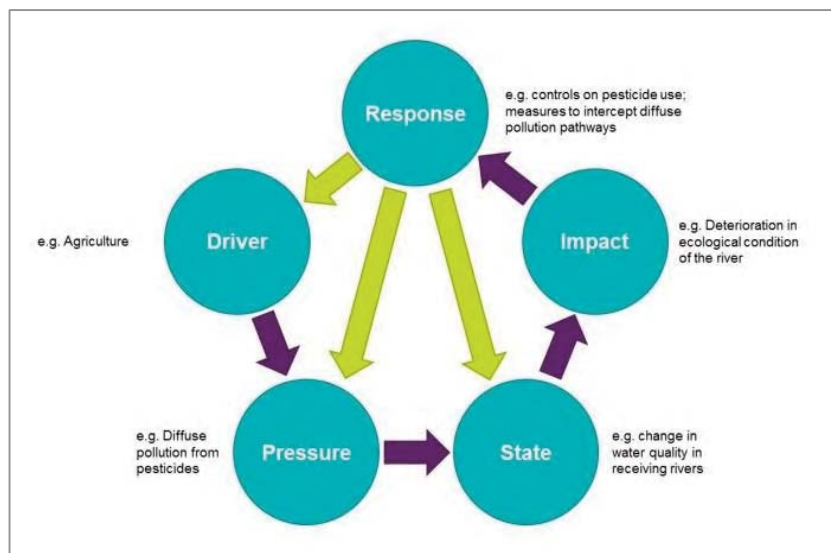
Response

e.g. controls on pesticide use; measures to intercept diffuse pollution pathways

Driver

e.g. Agriculture

Impact

e.g. Deterioration in ecological condition of the river

Pressure

e.g. Diffuse pollution from pesticides

State

e.g. change in water quality in receiving rivers